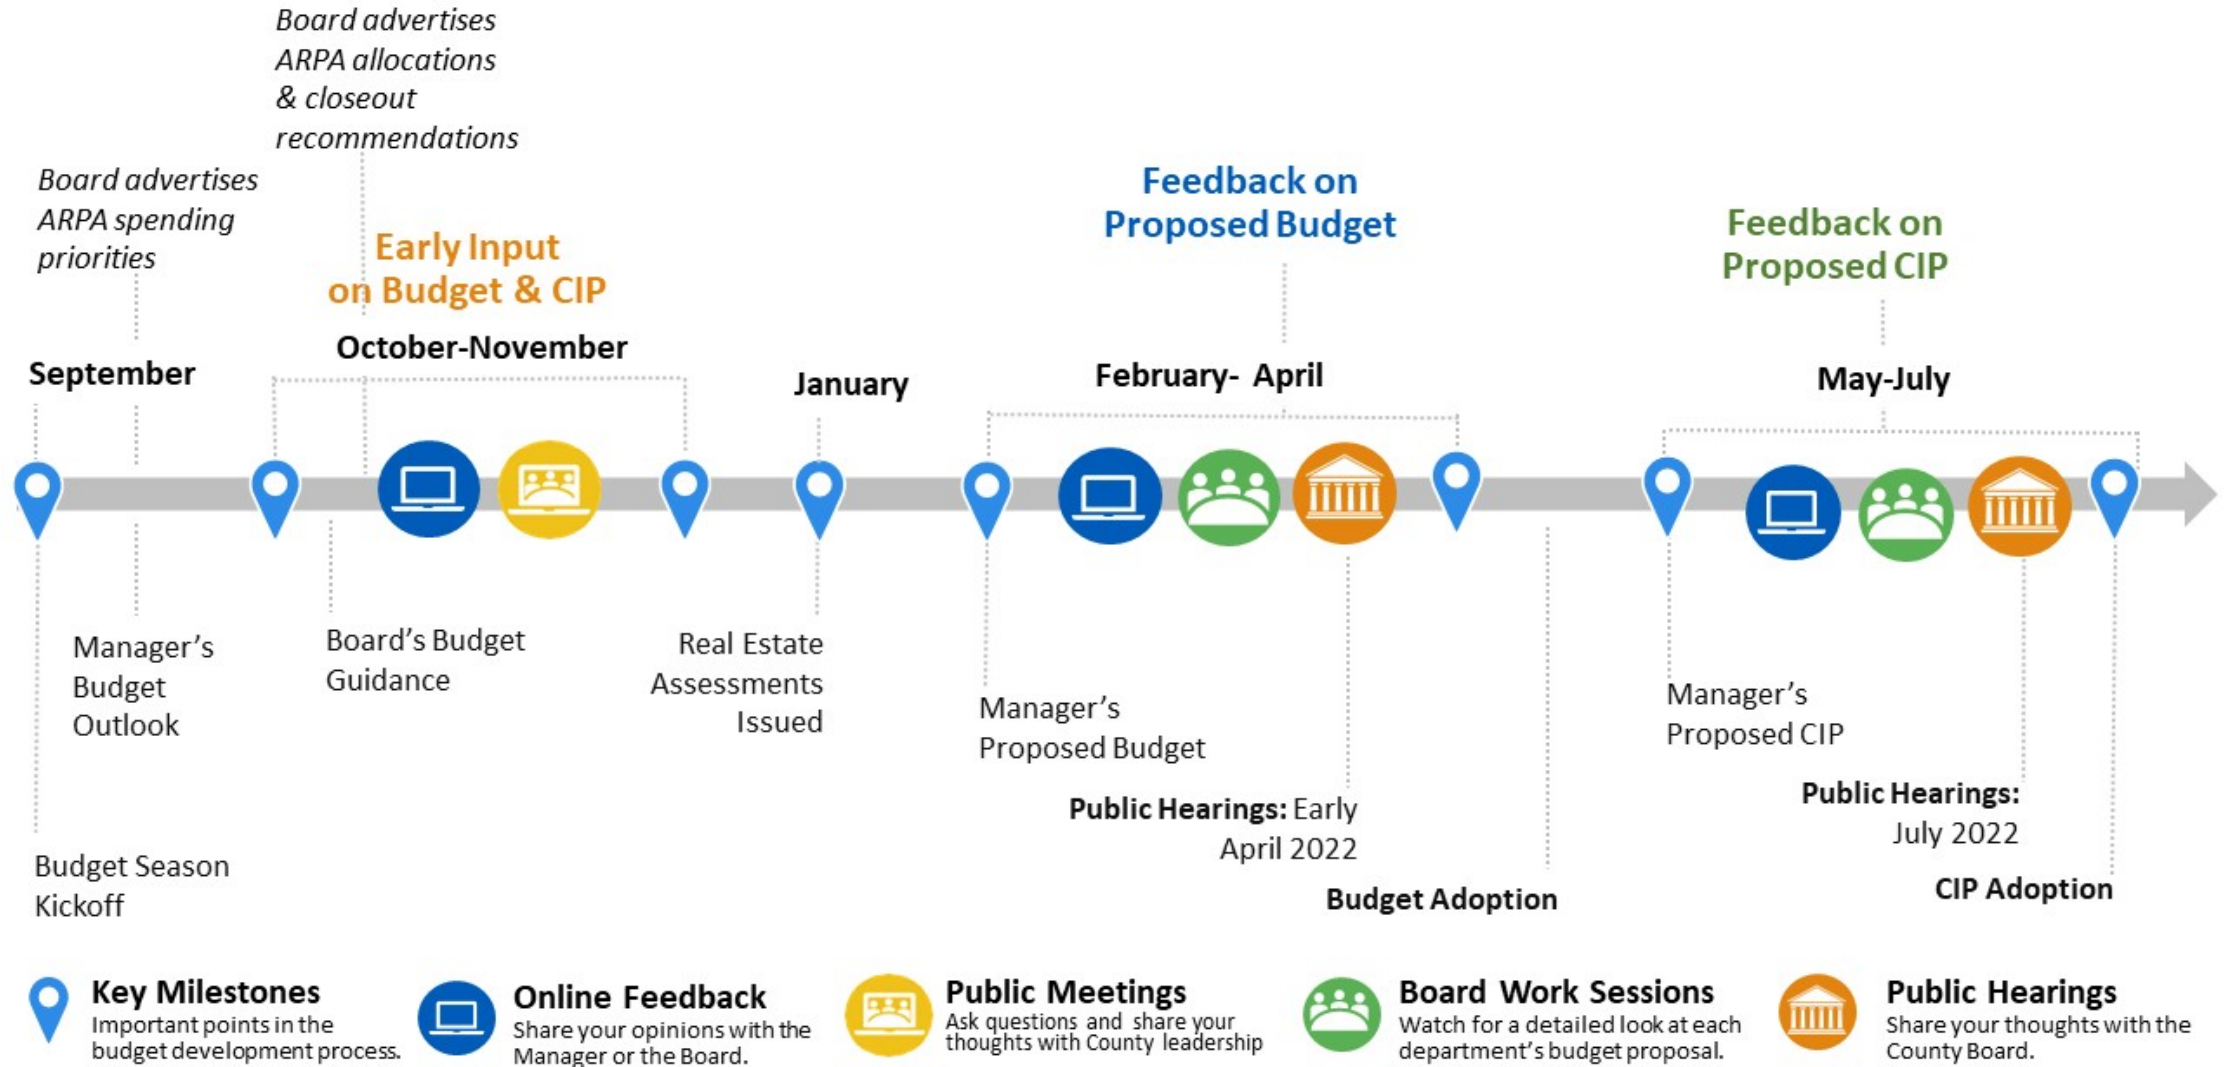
Board advertises ARPA allocations & closeout recommendations

Board advertises ARPA spending priorities

Early Input on Budget & CIP

Feedback on Proposed Budget

Feedback on Proposed CIP

September

October-November

January

February- April

May-July

Manager's Budget Outlook

Board's Budget Guidance

Real Estate Assessments Issued

Manager's Proposed Budget

Manager's Proposed CIP

Public Hearings: Early April 2022

Public Hearings: July 2022

Budget Season Kickoff

Budget Adoption

CIP Adoption

Key Milestones
Important points in the budget development process.

Online Feedback
Share your opinions with the Manager or the Board.

Public Meetings
Ask questions and share your thoughts with County leadership

Board Work Sessions
Watch for a detailed look at each department's budget proposal.

Public Hearings
Share your thoughts with the County Board.